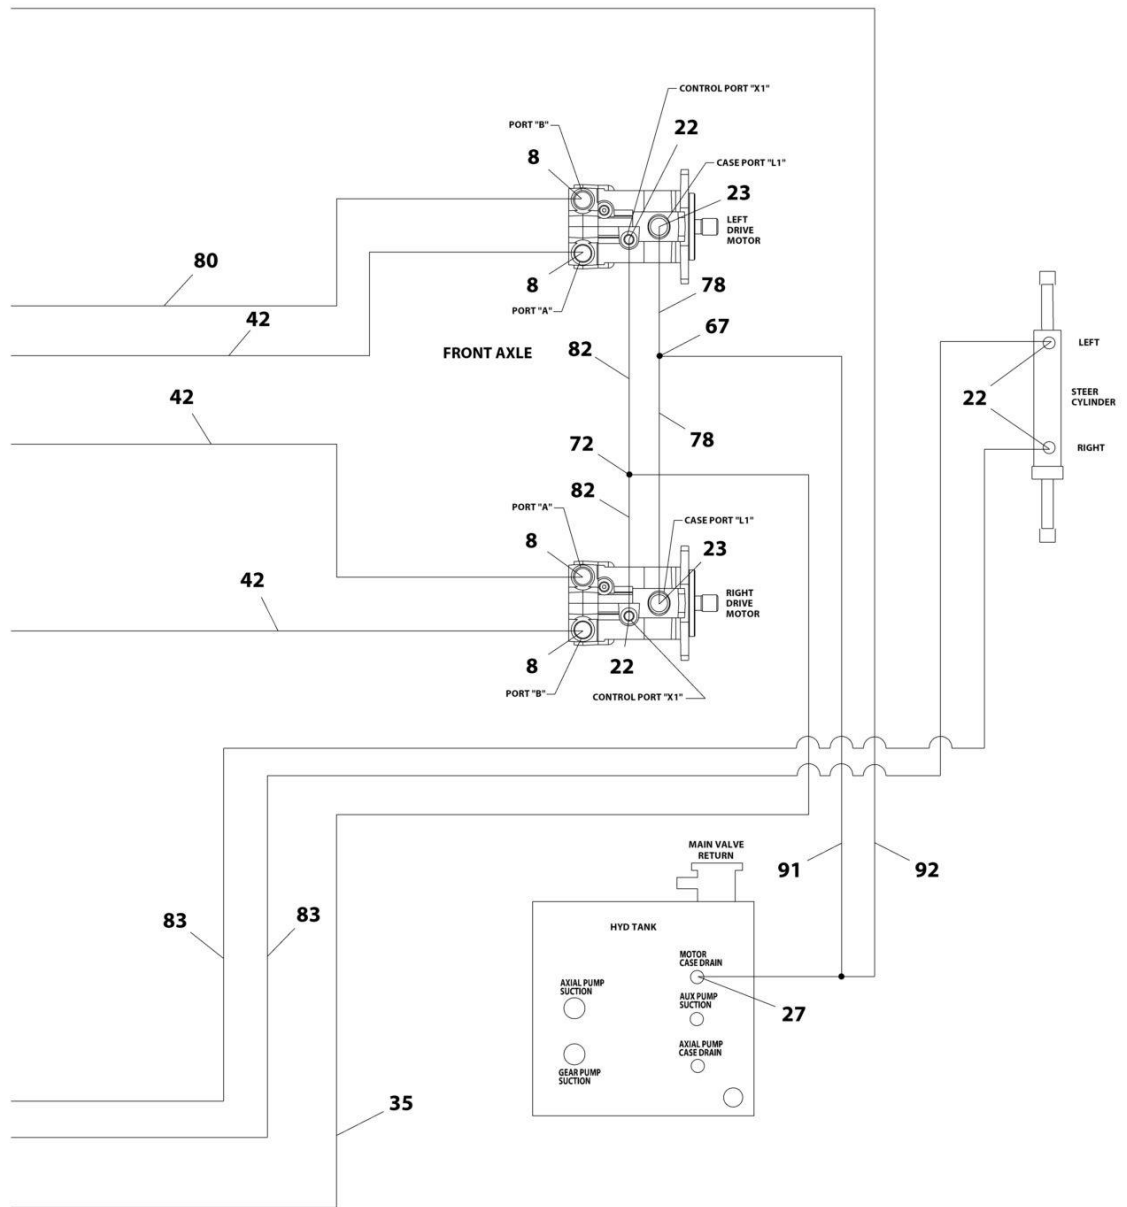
CONTROL PORT "X1"
PORT "B"
22
8
CASE PORT "L1"
23
LEFT DRIVE MOTOR
80
8
PORT "A"
78
42
67
FRONT AXLE
82
LEFT
22
STEER CYLINDER
42
78
RIGHT
72
82
PORT "A"
CASE PORT "L1"
8
23
RIGHT DRIVE MOTOR
42
8
22
PORT "B"
CONTROL PORT "X1"
MAIN VALVE RETURN
91
92
HYD TANK
83
83
MOTOR CASE DRAIN
AXIAL PUMP SUCTION
27
AUX PUMP SUCTION
AXIAL PUMP CASE DRAIN
GEAR PUMP SUCTION
35